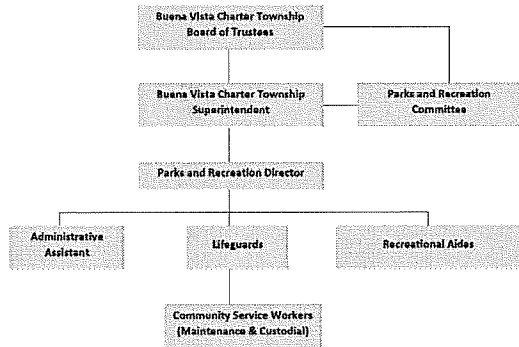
Buena Vista Charter Township
Board of Trustees

Buena Vista Charter Township
Superintendent

Parks and Recreation
Committee

Parks and Recreation Director

Administrative
Assistant

Lifeguards

Recreational Aides

Community Service Workers
(Maintenance & Custodial)